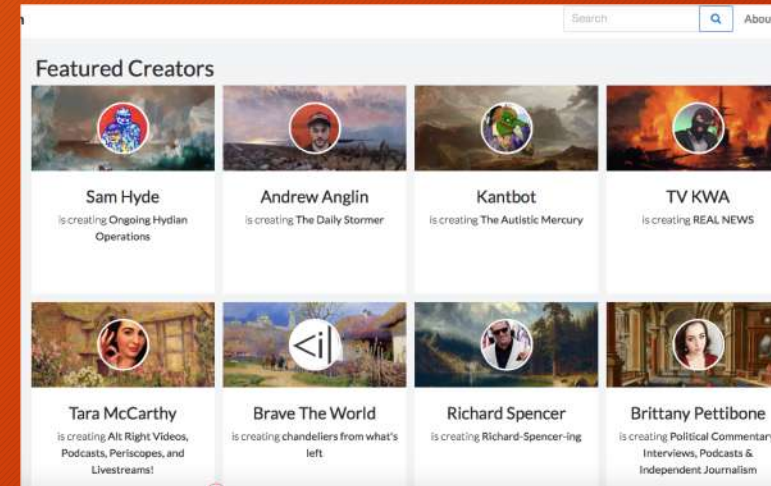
Search

About

Featured Creators

Sam Hyde
is creating Ongoing Hydian Operations

Andrew Anglin
is creating The Daily Stormer

Kantbot
is creating The Autistic Mercury

TV KWA
is creating REAL NEWS

<i|

Tara McCarthy
is creating Alt Right Videos, Podcasts, Periscopes, and Livestreams!

Brave The World
is creating chandeliers from what's left

Richard Spencer
is creating Richard-Spencer-ing

Brittany Pettibone
is creating Political Commentary, Interviews, Podcasts & Independent Journalism